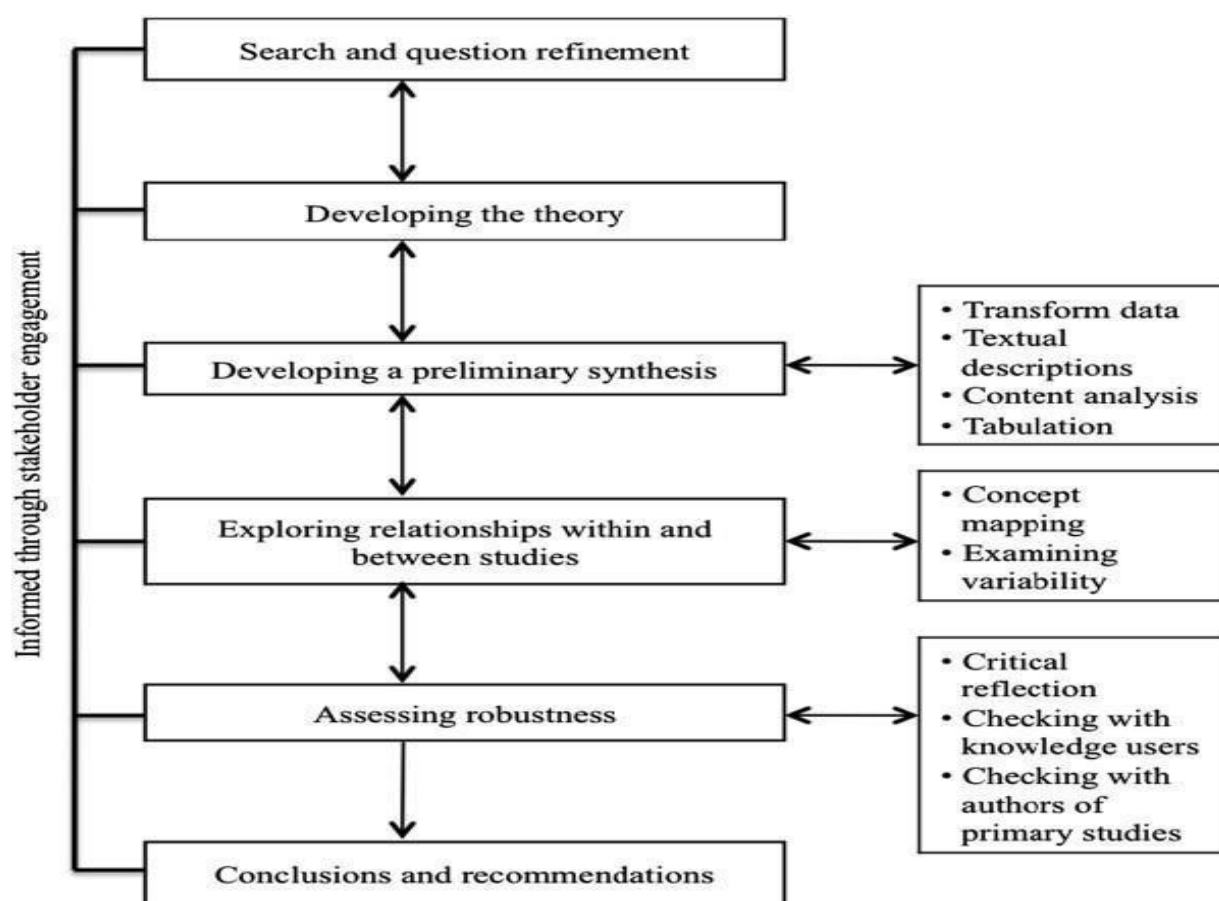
Informed through stakeholder engagement

Search and question refinement

Developing the theory

Developing a preliminary synthesis

• Transform data
• Textual descriptions
• Content analysis
• Tabulation

Exploring relationships within and between studies

• Concept mapping
• Examining variability

Assessing robustness

• Critical reflection
• Checking with knowledge users
• Checking with authors of primary studies

Conclusions and recommendations